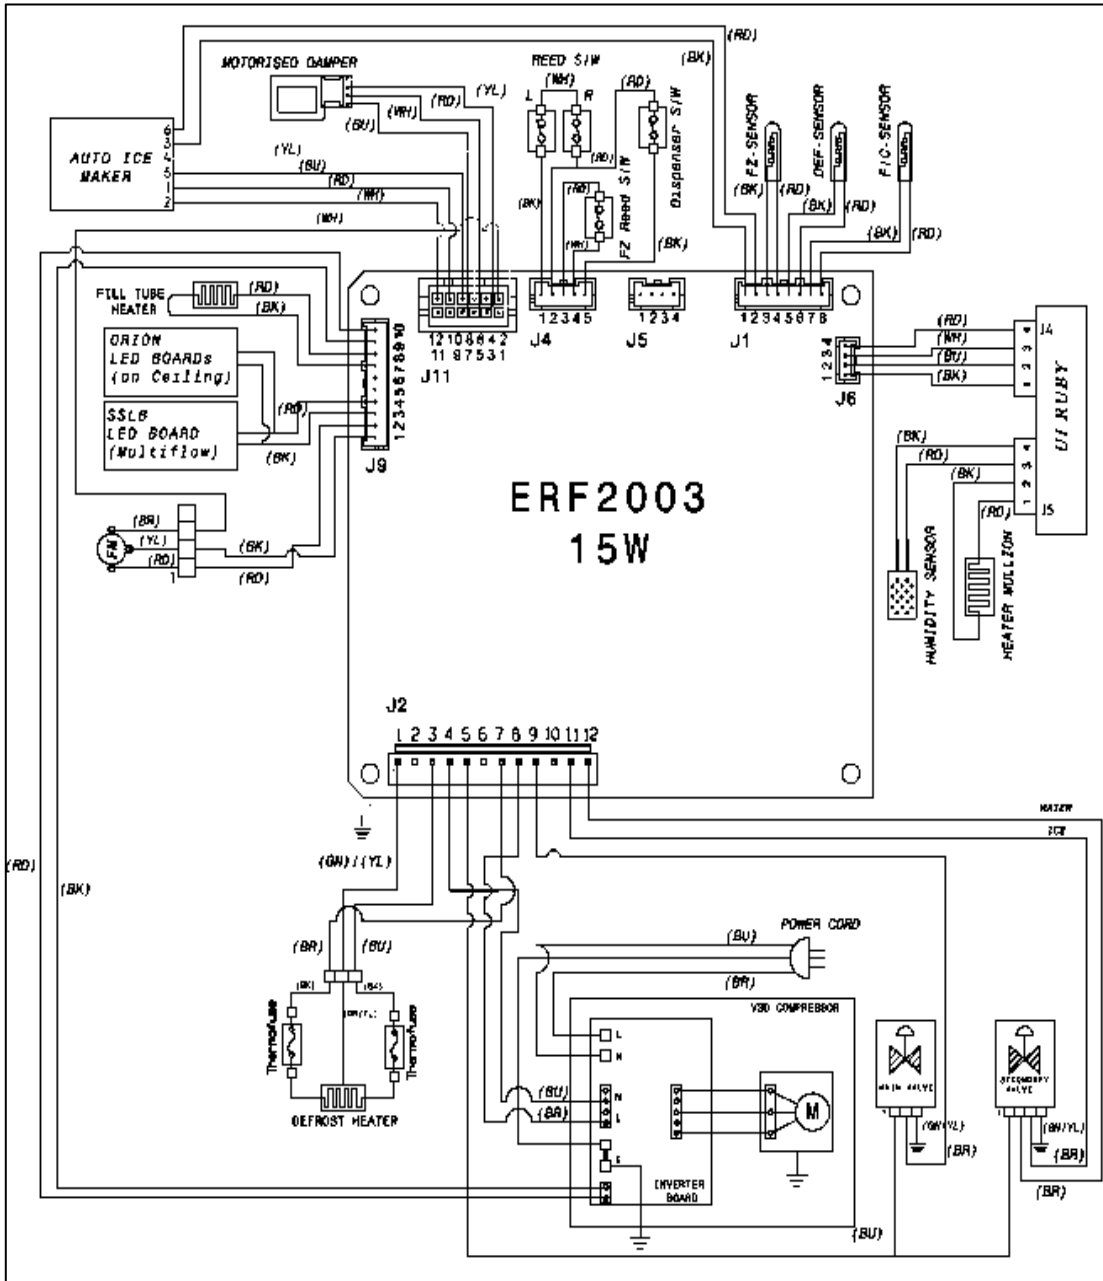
(RD)
MOTORISED DAMPER
REED S/W
(BK)
(WH)
(RD)
(YL)
L
R
(WH)
(RD)
FZ-SENSOR
DEF-SENSOR
F/C-SENSOR
6
3
4
5
1
2
AUTO ICE MAKER
(BU)
(YL)
(BU)
(RD)
(WH)
(WH)
(RD)
(BK)
(RD)
FZ Reed S/W
Dispenser S/W
(WH)
(BK)
(BK)
(RD)
(BK)
(RD)
(BK)
(RD)
FILL TUBE HEATER
(RD)
(BK)
12 10 8 6 4 2
11 9 7 5 3 1
J11
1 2 3 4 5
J4
1 2 3 4
J5
1 2 3 4 5 6 7 8
J1
ORION LED BOARDs (on Ceiling)
SSLB LED BOARD (Multiflow)
(RD)
(BK)
1 2 3 4 5 6 7 8 9 10
J9
1 2 3 4
J6
(RD)
(WH)
(BU)
(BK)
J4
U/I RUBY
(BK)
(RD)
(BK)
(RD)
J5
HUMIDITY SENSOR
HEATER MULLION
ERF2003
15W
(BR)
(YL)
(RD)
(BK)
(RD)
FM
1
J2
1 2 3 4 5 6 7 8 9 10 11 12
WATER
ICE
(RD)
(BK)
(GN)/(YL)
(BR)
(BU)
(BK)
(BK)
(GN)(YL)
Thermofuse
Thermofuse
DEFROST HEATER
POWER CORD
(BU)
(BR)
VSD COMPRESSOR
L
N
(BU)
(BR)
N
L
E
M
INVERTER BOARD
MAIN VALVE
SECONDARY VALVE
(GN/YL)
(BR)
(GN/YL)
(BR)
(BR)
(BU)